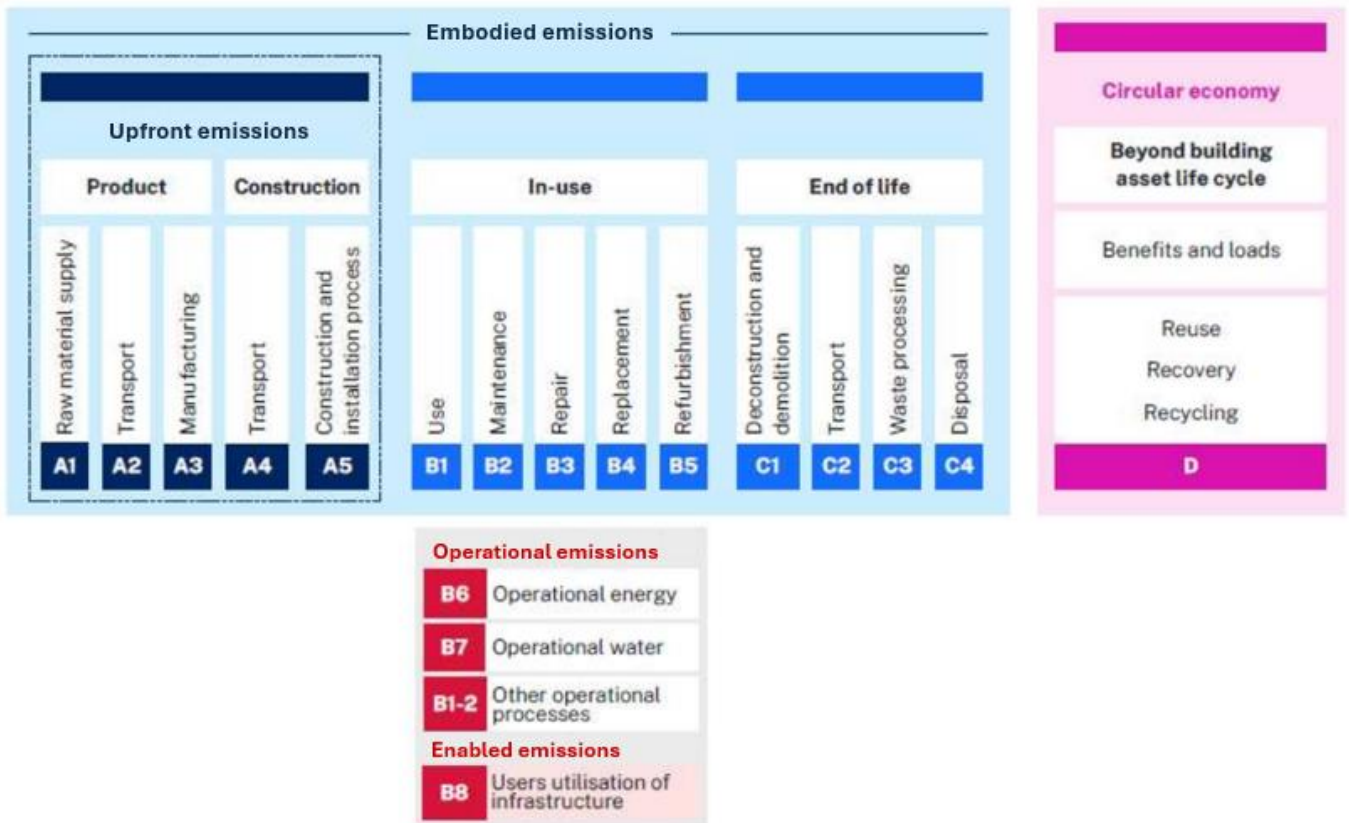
Embodied emissions

Upfront emissions

Product

Construction

In-use

End of life

Raw material supply
A1

Transport
A2

Manufacturing
A3

Transport
A4

Construction and installation process
A5

Use
B1

Maintenance
B2

Repair
B3

Replacement
B4

Refurbishment
B5

Deconstruction and demolition
C1

Transport
C2

Waste processing
C3

Disposal
C4

Circular economy

Beyond building asset life cycle

Benefits and loads

Reuse
Recovery
Recycling

D

Operational emissions

B6 Operational energy

B7 Operational water

B1-2 Other operational processes

Enabled emissions

B8 Users utilisation of infrastructure